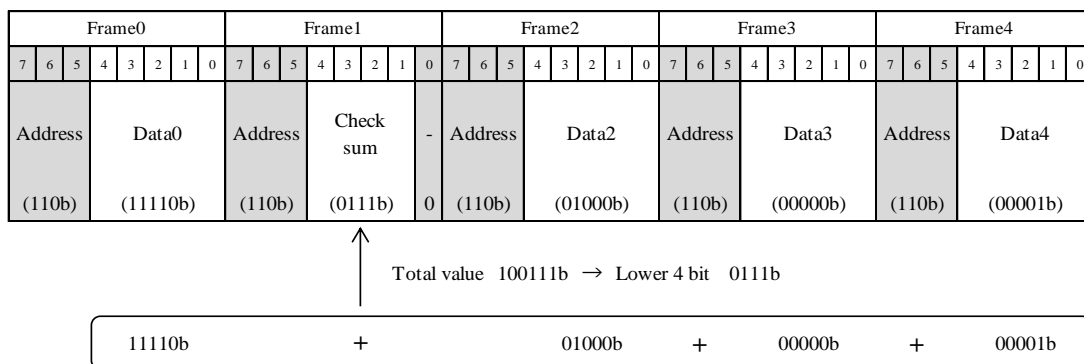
| Frame0 | | | | | | | | Frame1 | | | | | | | | Frame2 | | | | | | | | Frame3 | | | | | | | | Frame4 | | | | | | | |
|---|---|---|---|---|---|---|---|---|---|---|---|---|---|---|---|---|---|---|---|---|---|---|---|---|---|---|---|---|---|---|---|---|---|---|---|---|---|---|---|
| 7 | 6 | 5 | 4 | 3 | 2 | 1 | 0 | 7 | 6 | 5 | 4 | 3 | 2 | 1 | 0 | 7 | 6 | 5 | 4 | 3 | 2 | 1 | 0 | 7 | 6 | 5 | 4 | 3 | 2 | 1 | 0 | 7 | 6 | 5 | 4 | 3 | 2 | 1 | 0 |
| Address (110b) | | | Data0 (11110b) | | | | | Address (110b) | | | Check sum (0111b) | | | | - 0 | Address (110b) | | | Data2 (01000b) | | | | | Address (110b) | | | Data3 (00000b) | | | | | Address (110b) | | | Data4 (00001b) | | | | |

Total value 100111b $\rightarrow$ Lower 4 bit 0111b

11110b + 01000b + 00000b + 00001b